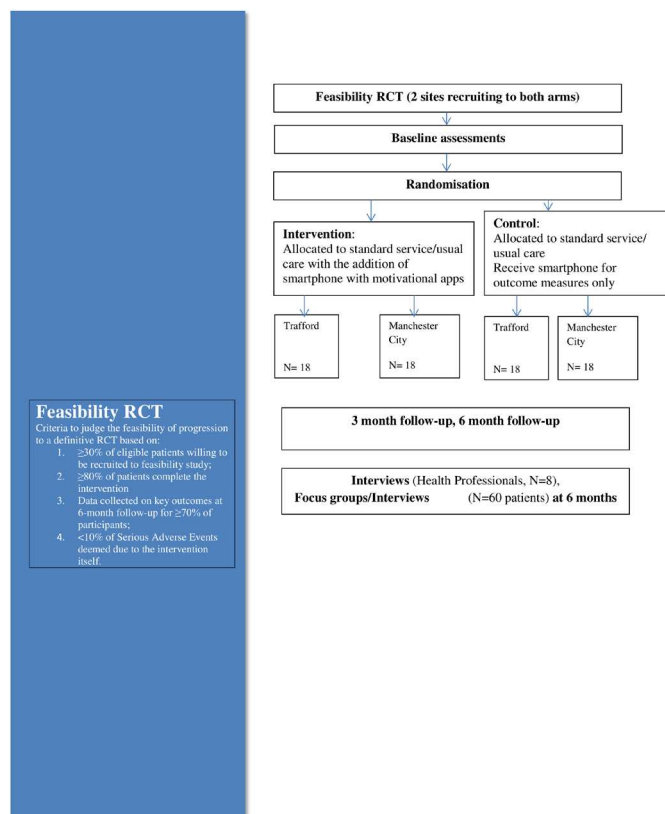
Feasibility RCT (2 sites recruiting to both arms)

Baseline assessments

Randomisation

Intervention:
Allocated to standard service/usual care with the addition of smartphone with motivational apps

Control:
Allocated to standard service/ usual care
Receive smartphone for outcome measures only

Trafford

N= 18

Manchester City

N= 18

Trafford

N= 18

Manchester City

N= 18

3 month follow-up, 6 month follow-up

Interviews (Health Professionals, N=8),
Focus groups/Interviews (N=60 patients) at 6 months

Feasibility RCT
Criteria to judge the feasibility of progression to a definitive RCT based on:
1. ≥30% of eligible patients willing to be recruited to feasibility study;
2. ≥80% of patients complete the intervention
3. Data collected on key outcomes at 6-month follow-up for ≥70% of participants;
4. <10% of Serious Adverse Events deemed due to the intervention itself.